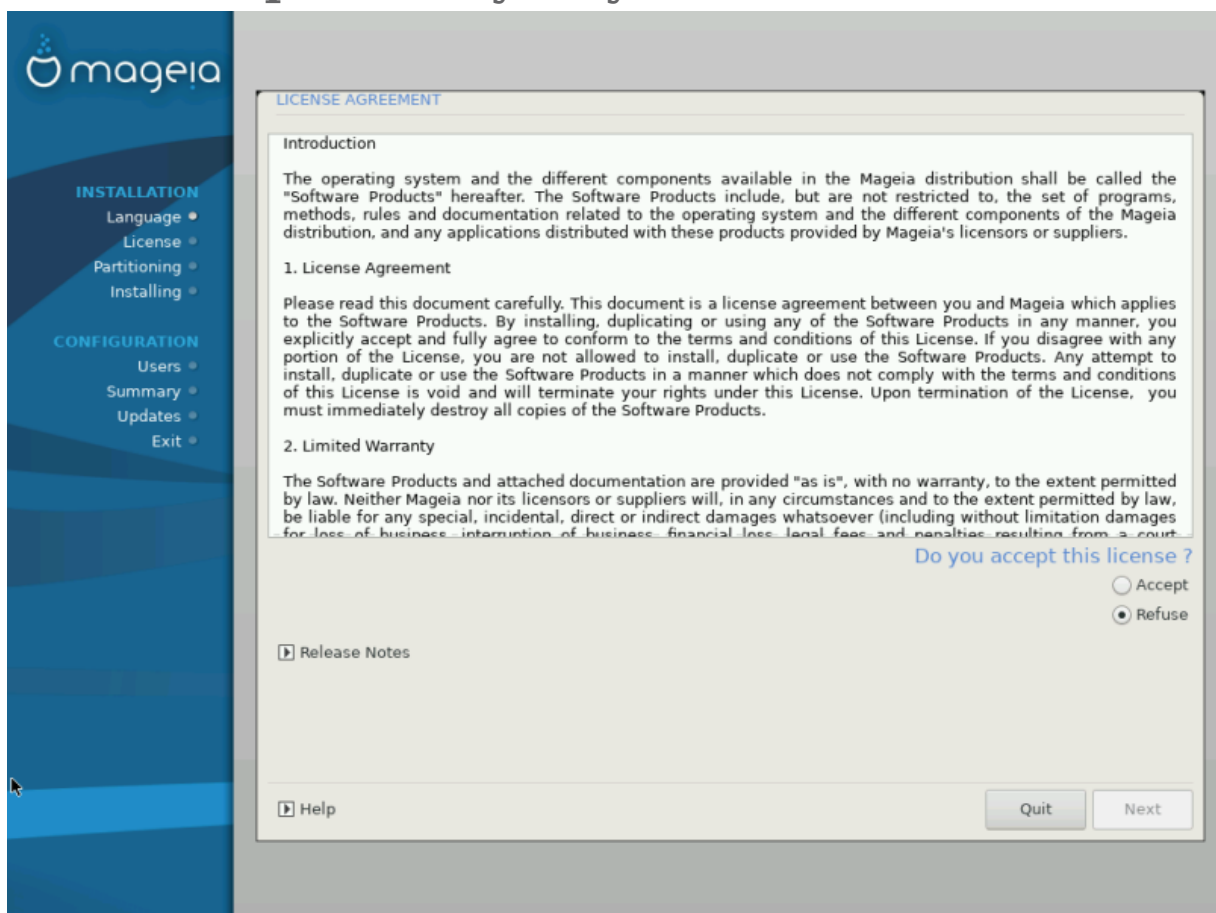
mageia

INSTALLATION
Language
License
Partitioning
Installing

CONFIGURATION
Users
Summary
Updates
Exit

LICENSE AGREEMENT

Introduction

The operating system and the different components available in the Mageia distribution shall be called the "Software Products" hereafter. The Software Products include, but are not restricted to, the set of programs, methods, rules and documentation related to the operating system and the different components of the Mageia distribution, and any applications distributed with these products provided by Mageia's licensors or suppliers.

1. License Agreement

Please read this document carefully. This document is a license agreement between you and Mageia which applies to the Software Products. By installing, duplicating or using any of the Software Products in any manner, you explicitly accept and fully agree to conform to the terms and conditions of this License. If you disagree with any portion of the License, you are not allowed to install, duplicate or use the Software Products. Any attempt to install, duplicate or use the Software Products in a manner which does not comply with the terms and conditions of this License is void and will terminate your rights under this License. Upon termination of the License, you must immediately destroy all copies of the Software Products.

2. Limited Warranty

The Software Products and attached documentation are provided "as is", with no warranty, to the extent permitted by law. Neither Mageia nor its licensors or suppliers will, in any circumstances and to the extent permitted by law, be liable for any special, incidental, direct or indirect damages whatsoever (including without limitation damages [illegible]

Do you accept this license ?
Accept
Refuse

Release Notes

Help
Quit
Next